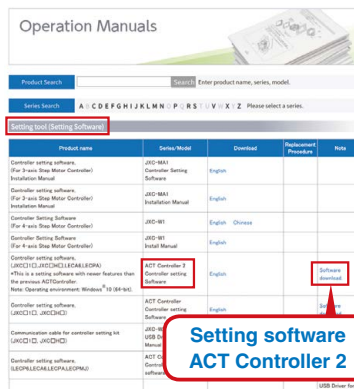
Operation Manuals

Product Search

Search Enter product name, series, model.

Series Search A B C D E F G H I J K L M N O P Q R S T U V W X Y Z Please select a series.

Setting tool (Setting Software)

| Product name | Series/Model | Download | Replacement Procedure | Note |
|---|---|---|---|---|
| Controller setting software. (For 3-axis Step Motor Controller) Installation Manual | JXC-MA1 Controller Setting Software | English | | |
| Controller setting software. (For 3-axis Step Motor Controller) Installation Manual | JXC-MA1 Installation Manual | English | | |
| Controller Setting Software (For 4-axis Step Motor Controller) | JXC-W1 | English Chinese | | |
| Controller Setting Software (For 4-axis Step Motor Controller) | JXC-W1 Install Manual | English | | |
| Controller setting software. (JXC□1,JXC□H□,LECA6,LECPA) *This is a setting software with newer features than the previous ACTController. Note: Operating environment: Windows® 10 (64-bit). | ACT Controller 2 Controller setting Software | English | | Software download |
| Controller setting software. (JXC□1,JXC□H□) | ACT Controller Controller setting Software | English | | Software download |
| Communication cable for controller setting kit (JXC□1,JXC□H□) | JXC-W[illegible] USB D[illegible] Manual | | | |
| Controller setting software. (LECP6,LECA6,LECPA,LECPMJ) | ACT C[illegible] Contr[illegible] softw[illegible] | | | |
| | | | | USB Driver fo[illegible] |

Setting software
ACT Controller 2